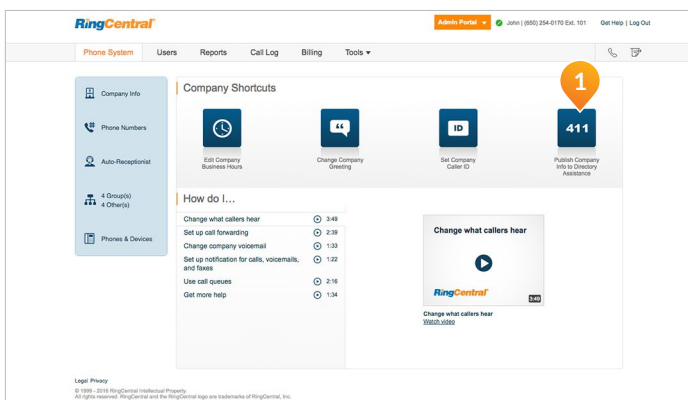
RingCentral

Admin Portal | John | (650) 254-0170 Ext. 101 | Get Help | Log Out

Phone System | Users | Reports | Call Log | Billing | Tools

Company Info
Phone Numbers
Auto-Receptionist
4 Group(s)
4 Other(s)
Phones & Devices

Company Shortcuts

1

Edit Company Business Hours
Change Company Greeting
ID
Set Company Caller ID
411
Publish Company Info to Directory Assistance

How do I...

| | |
|---|---|
| Change what callers hear | 3:49 |
| Set up call forwarding | 2:39 |
| Change company voicemail | 1:33 |
| Set up notification for calls, voicemails, and faxes | 1:22 |
| Use call queues | 2:16 |
| Get more help | 1:34 |

Change what callers hear
RingCentral
3:49
Change what callers hear
Watch video

Legal Privacy
© 1999 - 2016 RingCentral Intellectual Property.
All rights reserved. RingCentral and the RingCentral logo are trademarks of RingCentral, Inc.